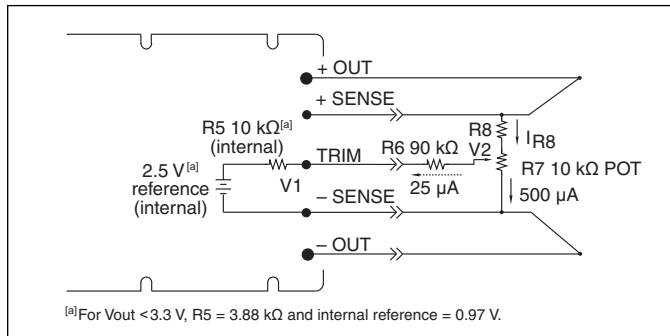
+ OUT

+ SENSE

R5 10 kΩ[a] (internal)

TRIM

R6 90 kΩ

R8

$I_{R8}$

V2

R7 10 kΩ POT

2.5 V[a] reference (internal)

V1

25 µA

– SENSE

500 µA

– OUT

[a]For Vout <3.3 V, R5 = 3.88 kΩ and internal reference = 0.97 V.